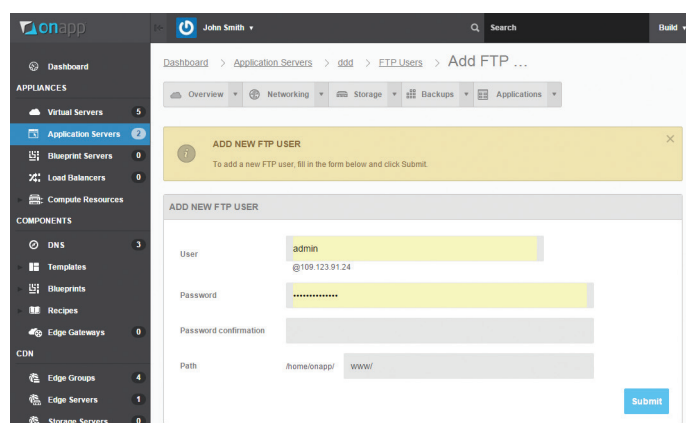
onapp

John Smith ▾

Search

Build ▾

Dashboard
APPLIANCES
Virtual Servers 5
Application Servers 2
Blueprint Servers 0
Load Balancers 0
Compute Resources
COMPONENTS
DNS 3
Templates
Blueprints
Recipes
Edge Gateways 0
CDN
Edge Groups 4
Edge Servers 1
Storage Servers 0

Dashboard > Application Servers > ddd > FTP Users > Add FTP ...

Overview ▾ Networking ▾ Storage ▾ Backups ▾ Applications ▾

ADD NEW FTP USER
To add a new FTP user, fill in the form below and click Submit.

×

ADD NEW FTP USER

User admin
@109.123.91.24

Password ••••••••••••••

Password confirmation

Path /home/onapp/ www/

Submit